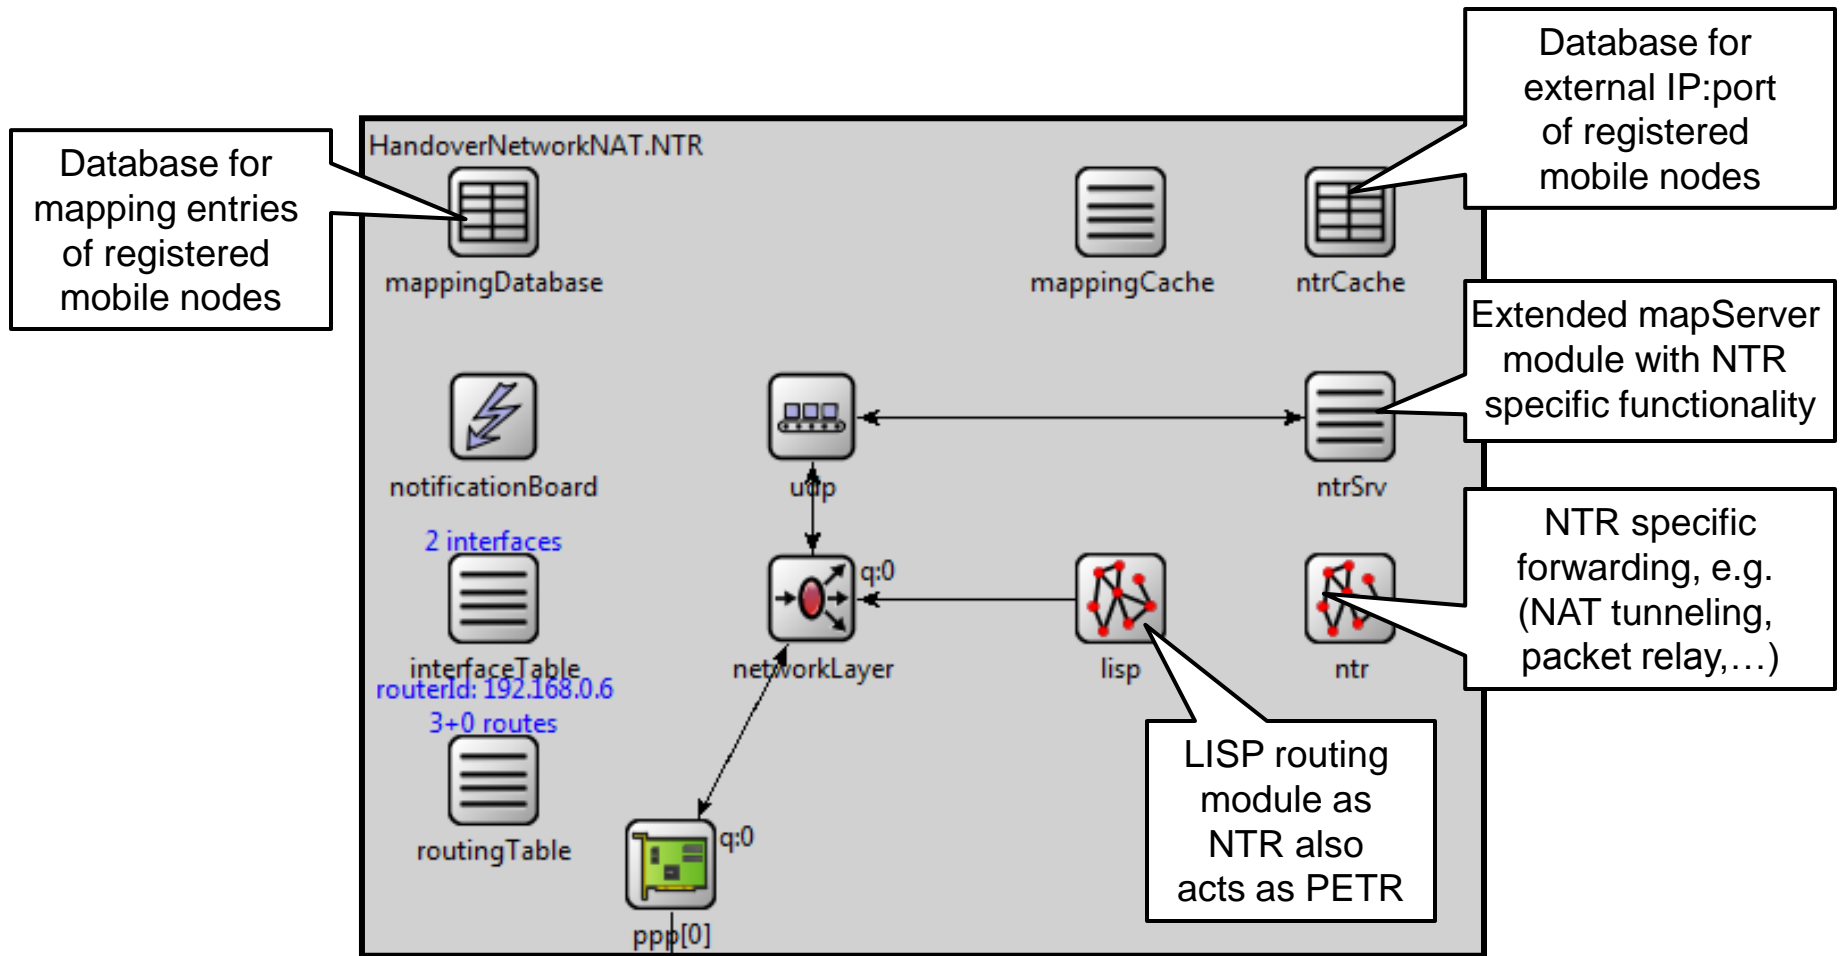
HandoverNetworkNAT.NTR

Database for mapping entries of registered mobile nodes

Database for external IP:port of registered mobile nodes

mappingDatabase

mappingCache

ntrCache

Extended mapServer module with NTR specific functionality

notificationBoard

udp

ntrSrv

2 interfaces

q:0

NTR specific forwarding, e.g. (NAT tunneling, packet relay,…)

interfaceTable

networkLayer

lisp

ntr

routerId: 192.168.0.6

3+0 routes

LISP routing module as NTR also acts as PETR

q:0

routingTable

ppp[0]